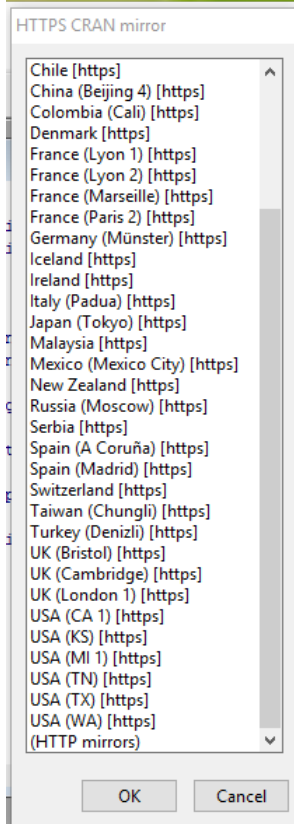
HTTPS CRAN mirror

Chile [https]
China (Beijing 4) [https]
Colombia (Cali) [https]
Denmark [https]
France (Lyon 1) [https]
France (Lyon 2) [https]
France (Marseille) [https]
France (Paris 2) [https]
Germany (Münster) [https]
Iceland [https]
Ireland [https]
Italy (Padua) [https]
Japan (Tokyo) [https]
Malaysia [https]
Mexico (Mexico City) [https]
New Zealand [https]
Russia (Moscow) [https]
Serbia [https]
Spain (A Coruña) [https]
Spain (Madrid) [https]
Switzerland [https]
Taiwan (Chungli) [https]
Turkey (Denizli) [https]
UK (Bristol) [https]
UK (Cambridge) [https]
UK (London 1) [https]
USA (CA 1) [https]
USA (KS) [https]
USA (MI 1) [https]
USA (TN) [https]
USA (TX) [https]
USA (WA) [https]
(HTTP mirrors)

OK
Cancel